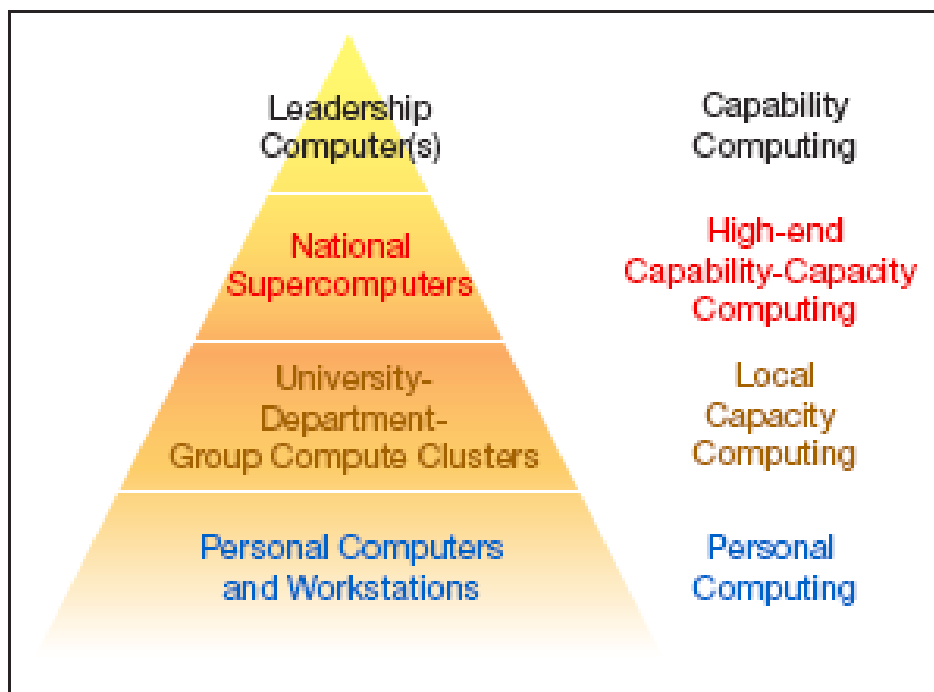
Leadership Computer(s)

Capability Computing

National Supercomputers

High-end Capability-Capacity Computing

University-Department-Group Compute Clusters

Local Capacity Computing

Personal Computers and Workstations

Personal Computing